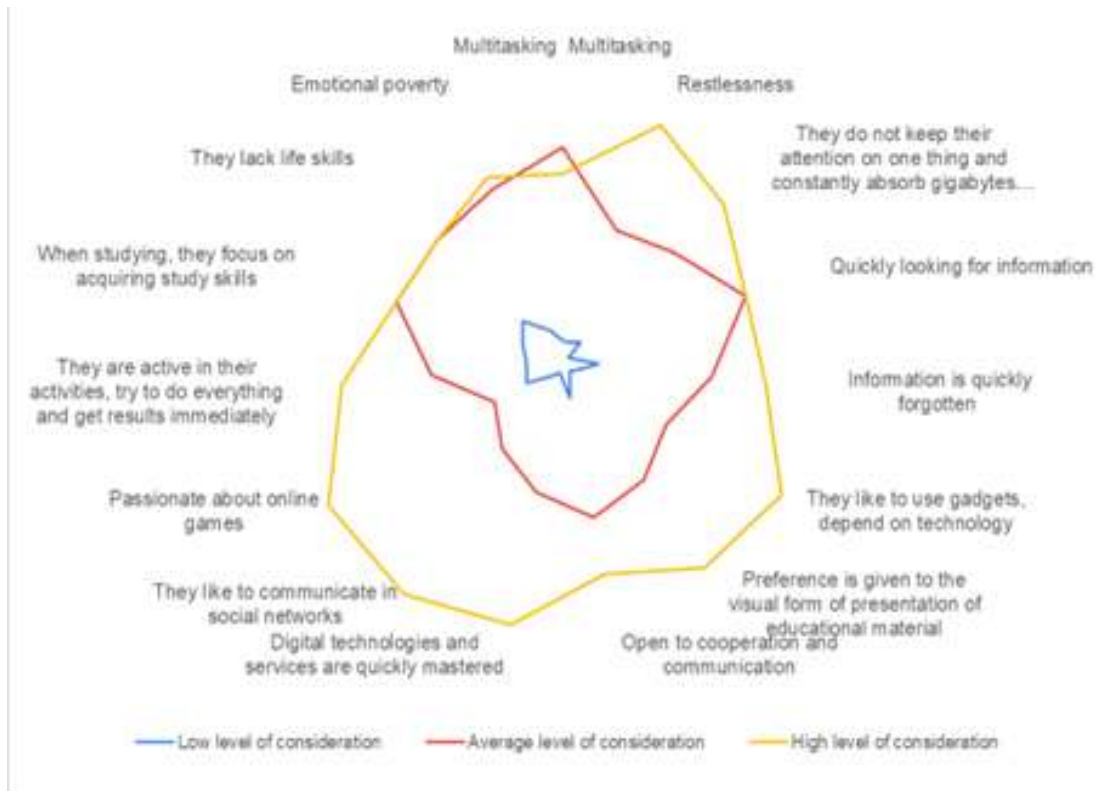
Multitasking Multitasking

Emotional poverty

Restlessness

They do not keep their attention on one thing and constantly absorb gigabytes...

They lack life skills

When studying, they focus on acquiring study skills

Quickly looking for information

They are active in their activities, try to do everything and get results immediately

Information is quickly forgotten

Passionate about online games

They like to use gadgets, depend on technology

They like to communicate in social networks

Preference is given to the visual form of presentation of educational material

Digital technologies and services are quickly mastered

Open to cooperation and communication

Low level of consideration
Average level of consideration
High level of consideration